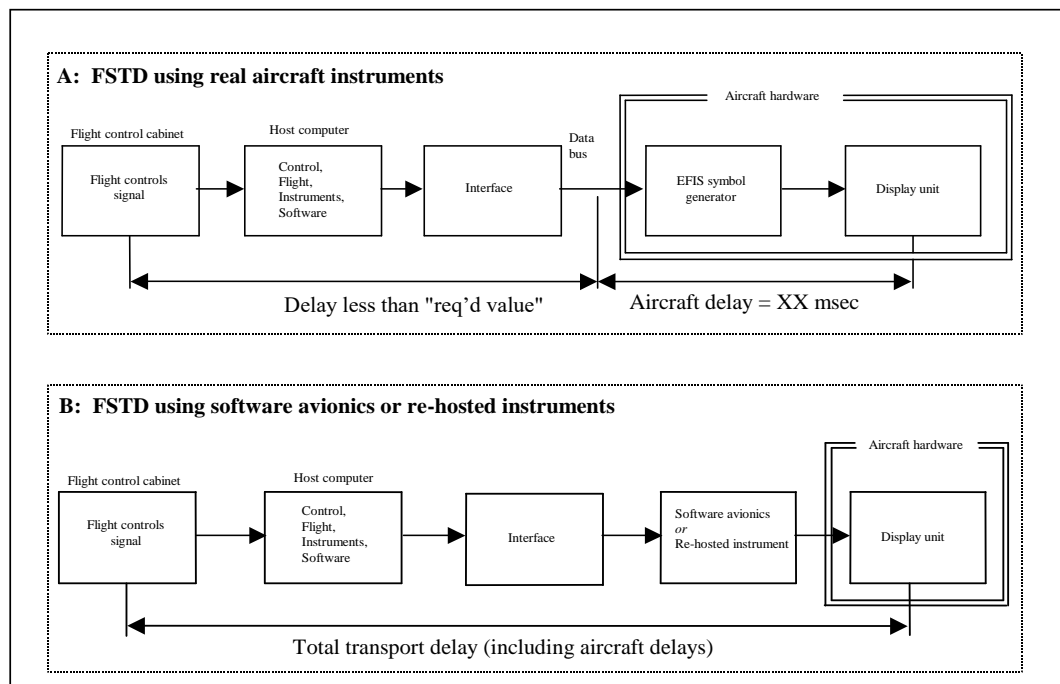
A: FSTD using real aircraft instruments

Aircraft hardware

Flight control cabinet

Flight controls signal

Host computer

Control, Flight, Instruments, Software

Interface

Data bus

EFIS symbol generator

Display unit

Delay less than "req'd value"

Aircraft delay = XX msec

B: FSTD using software avionics or re-hosted instruments

Aircraft hardware

Flight control cabinet

Flight controls signal

Host computer

Control, Flight, Instruments, Software

Interface

Software avionics *or* Re-hosted instrument

Display unit

Total transport delay (including aircraft delays)